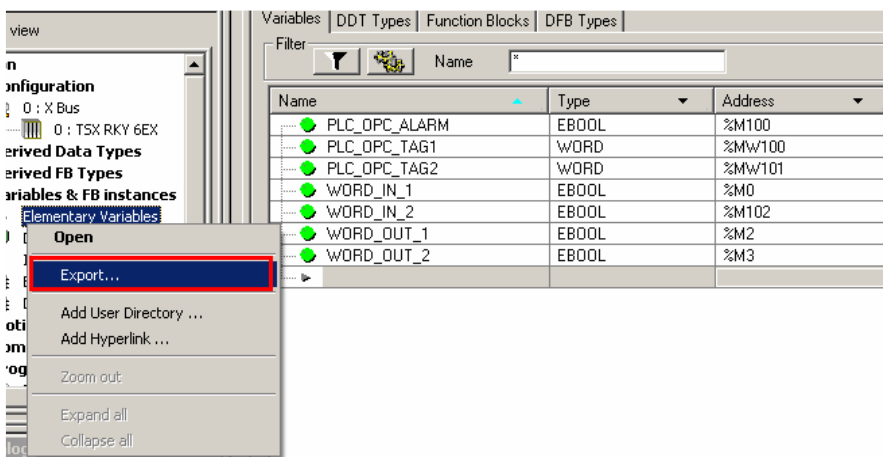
view

n
onfiguration
0 : X Bus
0 : TSX RKY 6EX
erived Data Types
erived FB Types
ariables & FB instances
Elementary Variables

Open
Export...
Add User Directory ...
Add Hyperlink ...
Zoom out
Expand all
Collapse all

Variables | DDT Types | Function Blocks | DFB Types

Filter
Name *

| Name | Type | Address |
|---|---|---|
| PLC_OPC_ALARM | EBOOL | %M100 |
| PLC_OPC_TAG1 | WORD | %MW100 |
| PLC_OPC_TAG2 | WORD | %MW101 |
| WORD_IN_1 | EBOOL | %M0 |
| WORD_IN_2 | EBOOL | %M102 |
| WORD_OUT_1 | EBOOL | %M2 |
| WORD_OUT_2 | EBOOL | %M3 |